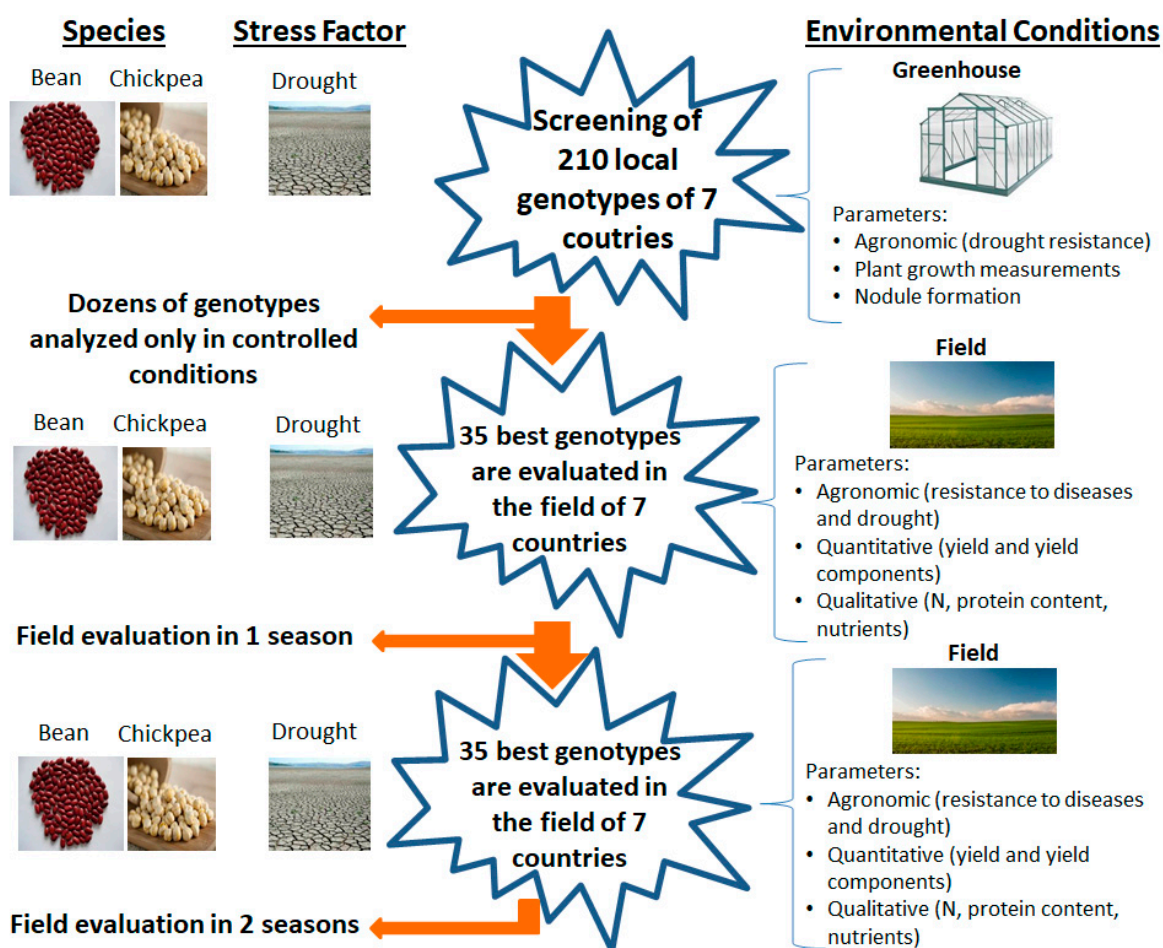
Species

Stress Factor

Environmental Conditions

Bean

Chickpea

Drought

Screening of 210 local genotypes of 7 coutries

Greenhouse

Parameters:
• Agronomic (drought resistance)
• Plant growth measurements
• Nodule formation

Dozens of genotypes analyzed only in controlled conditions

Bean

Chickpea

Drought

35 best genotypes are evaluated in the field of 7 countries

Field

Parameters:
• Agronomic (resistance to diseases and drought)
• Quantitative (yield and yield components)
• Qualitative (N, protein content, nutrients)

Field evaluation in 1 season

Bean

Chickpea

Drought

35 best genotypes are evaluated in the field of 7 countries

Field

Parameters:
• Agronomic (resistance to diseases and drought)
• Quantitative (yield and yield components)
• Qualitative (N, protein content, nutrients)

Field evaluation in 2 seasons